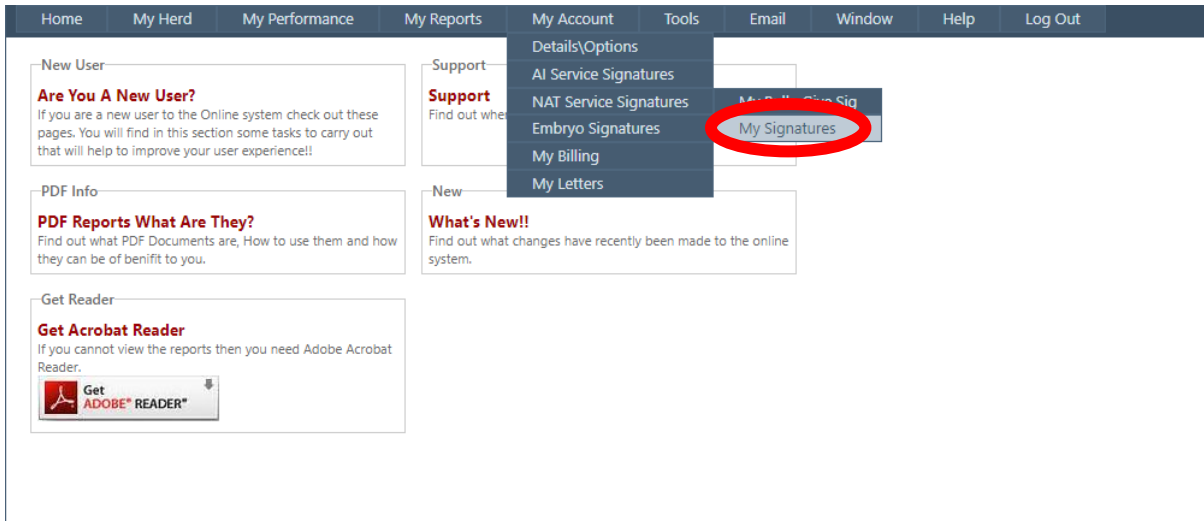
Home My Herd My Performance My Reports My Account Tools Email Window Help Log Out

Details\Options
AI Service Signatures
NAT Service Signatures
Embryo Signatures
My Billing
My Letters

My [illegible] Sig
My Signatures

New User
**Are You A New User?**
If you are a new user to the Online system check out these pages. You will find in this section some tasks to carry out that will help to improve your user experience!!

Support
**Support**
Find out wher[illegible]

PDF Info
**PDF Reports What Are They?**
Find out what PDF Documents are, How to use them and how they can be of benifit to you.

New
**What's New!!**
Find out what changes have recently been made to the online system.

Get Reader
**Get Acrobat Reader**
If you cannot view the reports then you need Adobe Acrobat Reader.
Get ADOBE® READER®